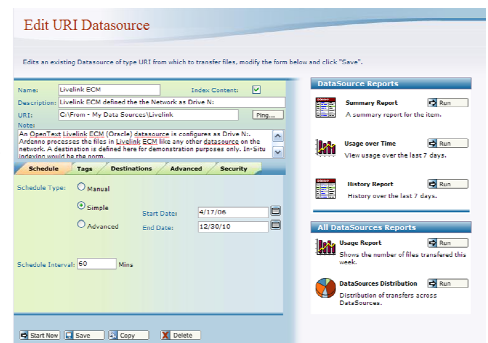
Edit URI Datasource

Edit an existing Datasource of type URI from which to transfer files, modify the form below and click "Save".

Name: Livelink ECM
Index Content: ☑
Description: Livelink ECM defined the the Network as Drive N:
URI: C:\From - My Data Sources\Livelink
Ping...
Notes:
An OpenText Livelink ECM (Oracle) datasource is configures as Drive N:. Ardanno processes the files in Livelink ECM like any other datasource on the network. A destination is defined here for demonstration purposes only. In-Situ indexing would be the norm.

Schedule | Tags | Destinations | Advanced | Security

Schedule Type: ○ Manual
◉ Simple
○ Advanced
Start Date: 4/17/06
End Date: 12/30/10
Schedule Interval: 60 Mins

Start Now | Save | Copy | Delete

DataSource Reports

Summary Report
Run
A summary report for the item.

Usage over Time
Run
View usage over the last 7 days.

History Report
Run
History over the last 7 days.

All DataSources Reports

Usage Report
Run
Shows the number of files transfered this week.

DataSources Distribution
Run
Distribution of transfers across DataSources.